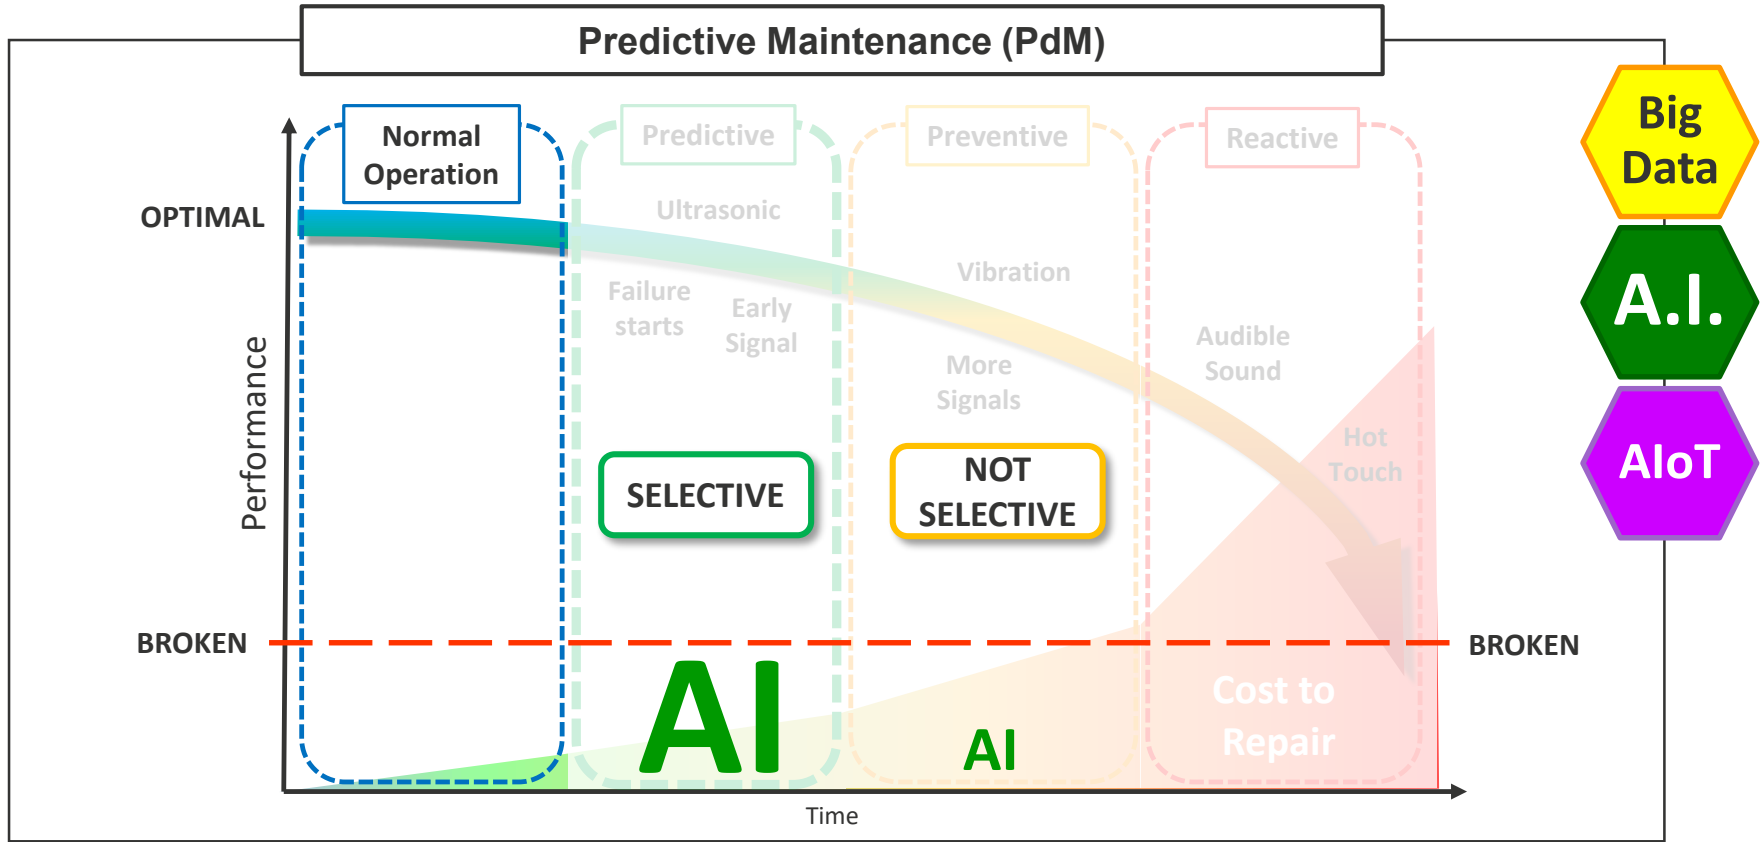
Predictive Maintenance (PdM)

Normal Operation

Predictive

Preventive

Reactive

OPTIMAL

Ultrasonic

Vibration

Failure starts

Early Signal

Audible Sound

More Signals

Performance

Hot Touch

SELECTIVE

NOT SELECTIVE

BROKEN

BROKEN

AI

AI

Cost to Repair

Time

Big Data

A.I.

AIoT